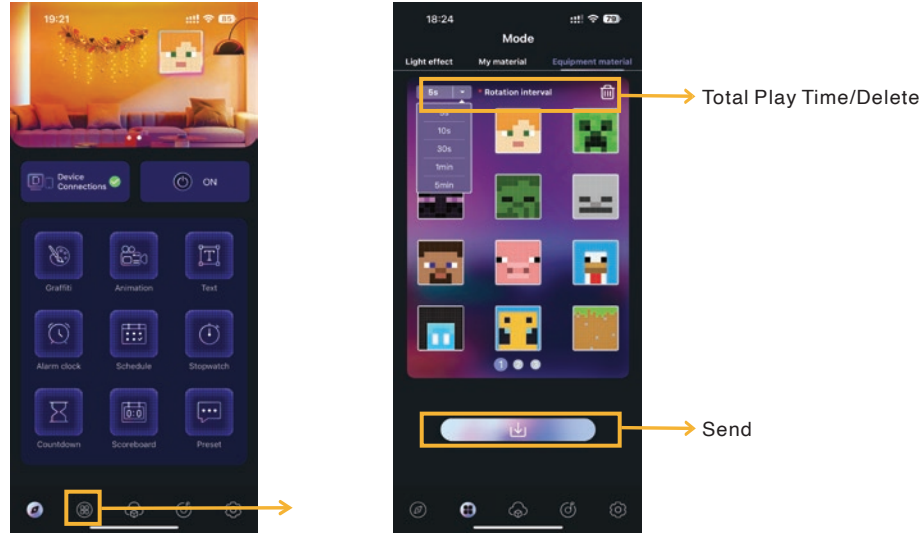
19:21

Device Connections

ON

Graffiti

Animation

Text

Alarm clock

Schedule

Stopwatch

Countdown

Scoreboard

Preset

18:24

Mode

Light effect

My material

Equipment material

5s

Rotation interval

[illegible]

10s

30s

1min

5min

Total Play Time/Delete

Send